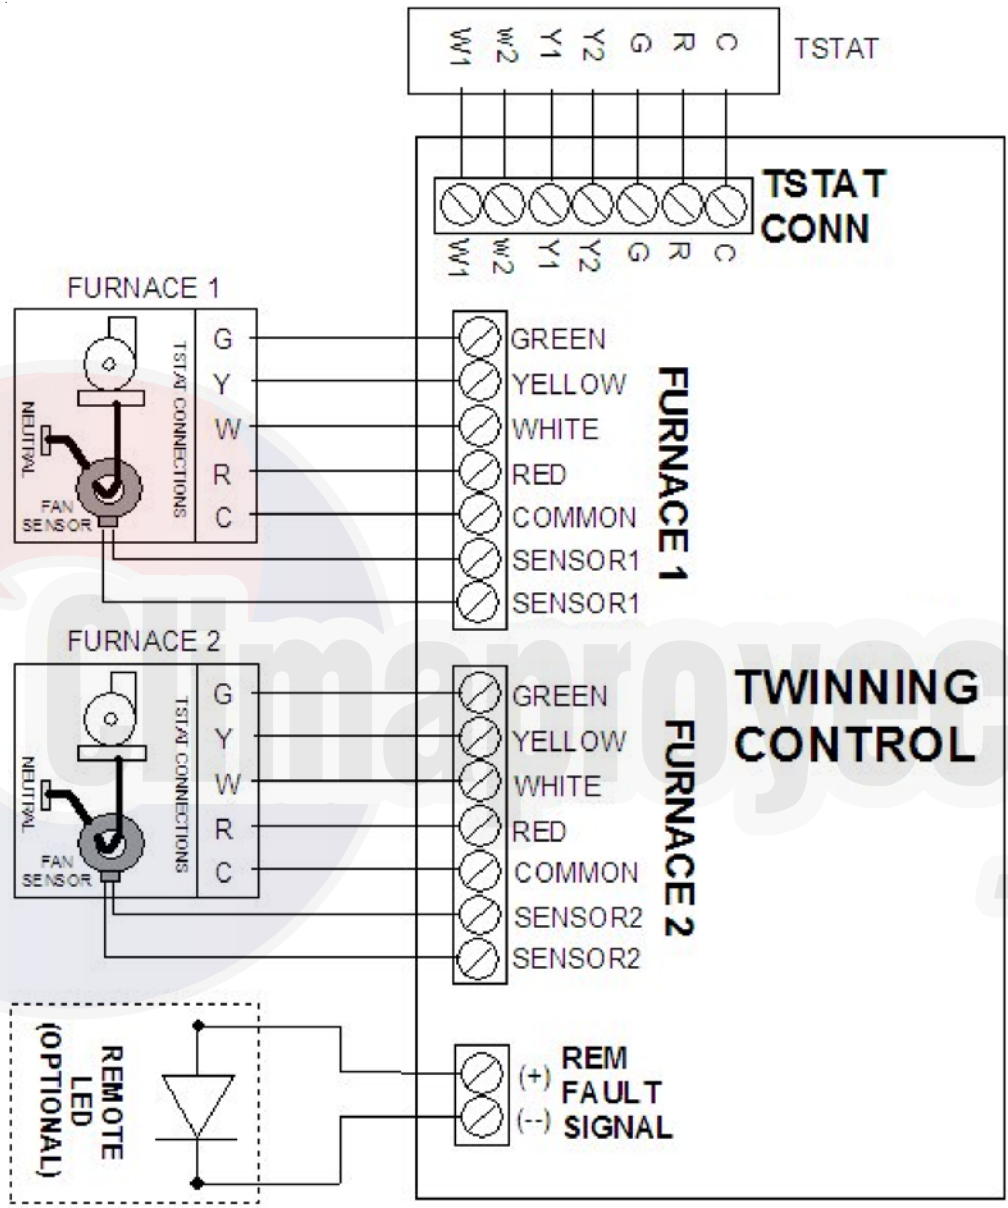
W1 w2 Y1 Y2 G R C

TSTAT

TSTAT CONN

W1 w2 Y1 Y2 G R C

FURNACE 1

G
Y
W
R
C

TSTAT CONNECTIONS

NEUTRAL

FAN SENSOR

GREEN
YELLOW
WHITE
RED
COMMON
SENSOR1
SENSOR1

FURNACE 1

FURNACE 2

G
Y
W
R
C

TSTAT CONNECTIONS

NEUTRAL

FAN SENSOR

GREEN
YELLOW
WHITE
RED
COMMON
SENSOR2
SENSOR2

FURNACE 2

TWINNING CONTROL

REMOTE LED (OPTIONAL)

(+)
(--)

REM FAULT SIGNAL